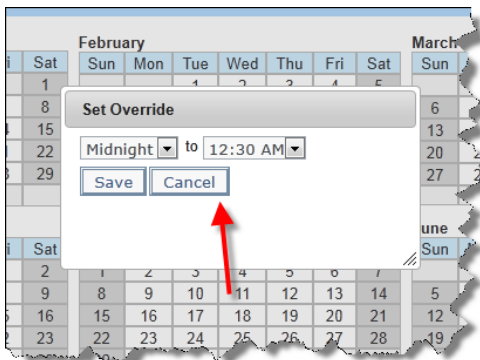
February

| i | Sat | Sun | Mon | Tue | Wed | Thu | Fri | Sat | Sun |
|---|---|---|---|---|---|---|---|---|---|
| | 1 | | | 1 | 2 | 3 | 4 | 5 | |
| | 8 | | | | | | | | 6 |
| 4 | 15 | | | | | | | | 13 |
| 0 | 22 | | | | | | | | 20 |
| 8 | 29 | | | | | | | | 27 |

March

Set Override

Midnight to 12:30 AM

Save Cancel

June

| i | Sat | | | | | | | | Sun |
|---|---|---|---|---|---|---|---|---|---|
| | 2 | 1 | 2 | 3 | 4 | 5 | 6 | 7 | |
| | 9 | 8 | 9 | 10 | 11 | 12 | 13 | 14 | 5 |
| 5 | 16 | 15 | 16 | 17 | 18 | 19 | 20 | 21 | 12 |
| 2 | 23 | 22 | 23 | 24 | 25 | 26 | 27 | 28 | 19 |